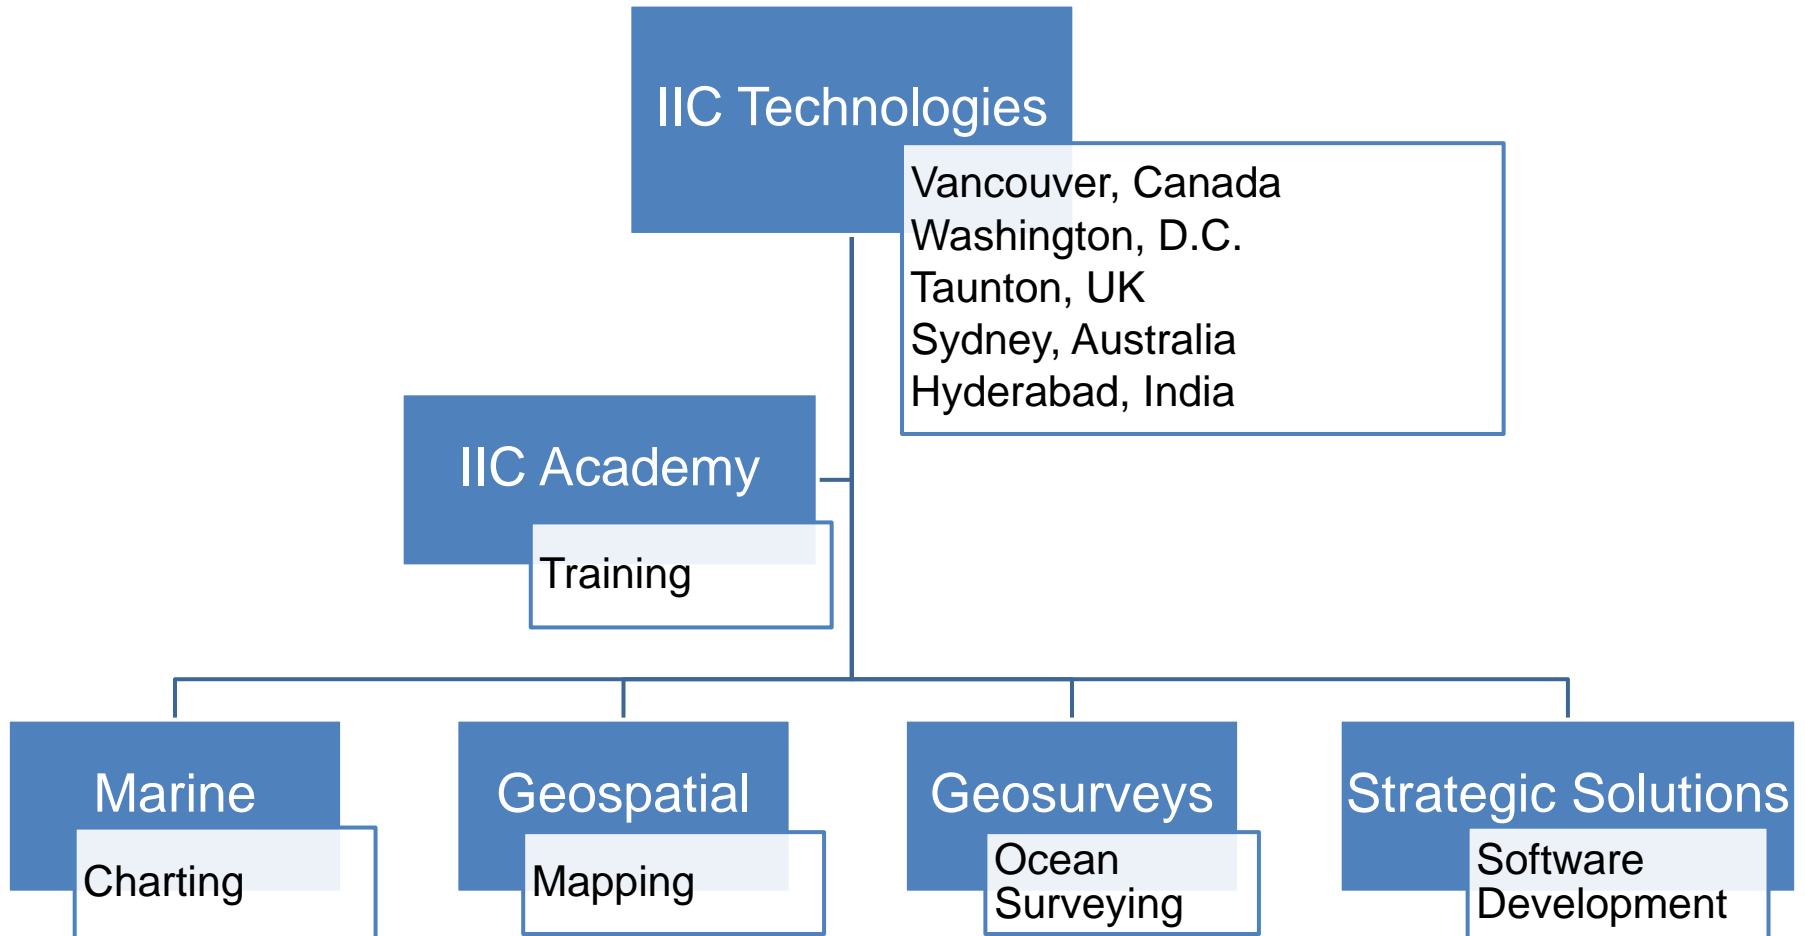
IIC Technologies

Vancouver, Canada
Washington, D.C.
Taunton, UK
Sydney, Australia
Hyderabad, India

IIC Academy

Training

Marine

Charting

Geospatial

Mapping

Geosurveys

Ocean Surveying

Strategic Solutions

Software Development